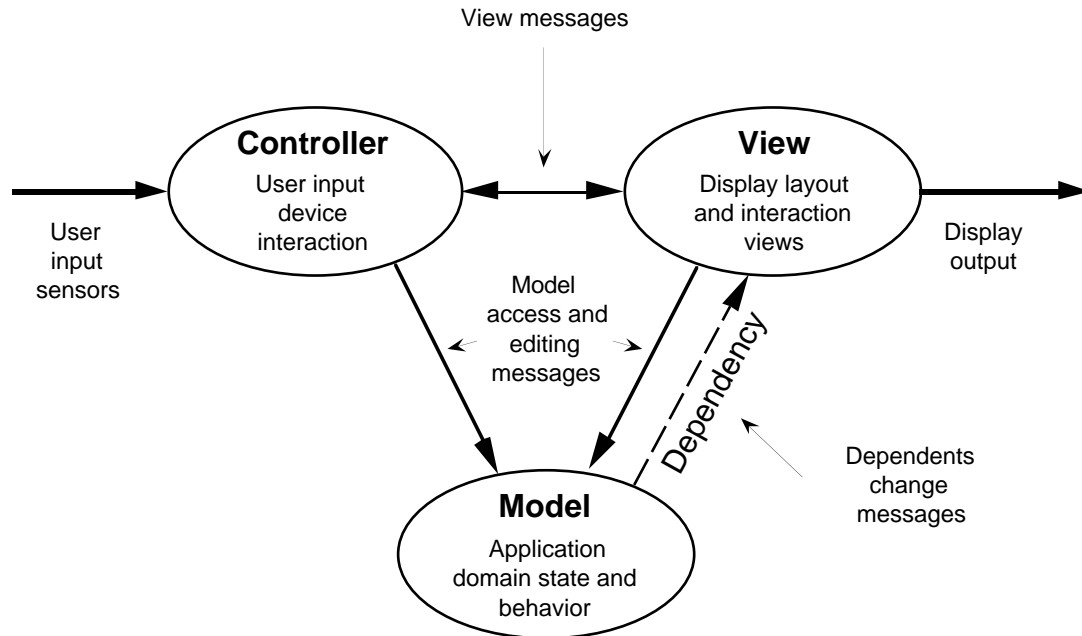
View messages

Controller
User input device interaction

View
Display layout and interaction views

User input sensors

Display output

Model access and editing messages

Dependency

Dependents change messages

Model
Application domain state and behavior